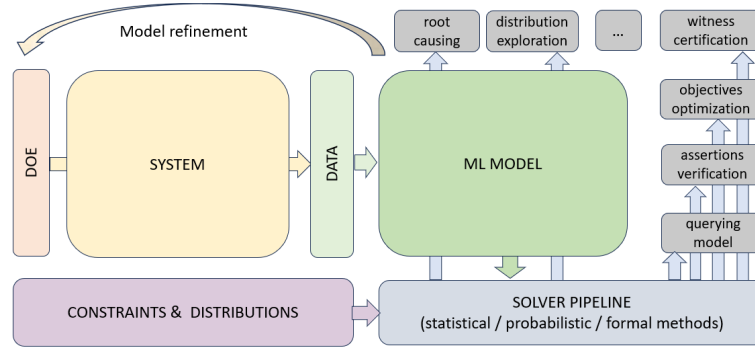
Model refinement

root causing

distribution exploration

...

witness certification

objectives optimization

assertions verification

querying model

DOE

SYSTEM

DATA

ML MODEL

CONSTRAINTS & DISTRIBUTIONS

SOLVER PIPELINE
(statistical / probabilistic / formal methods)